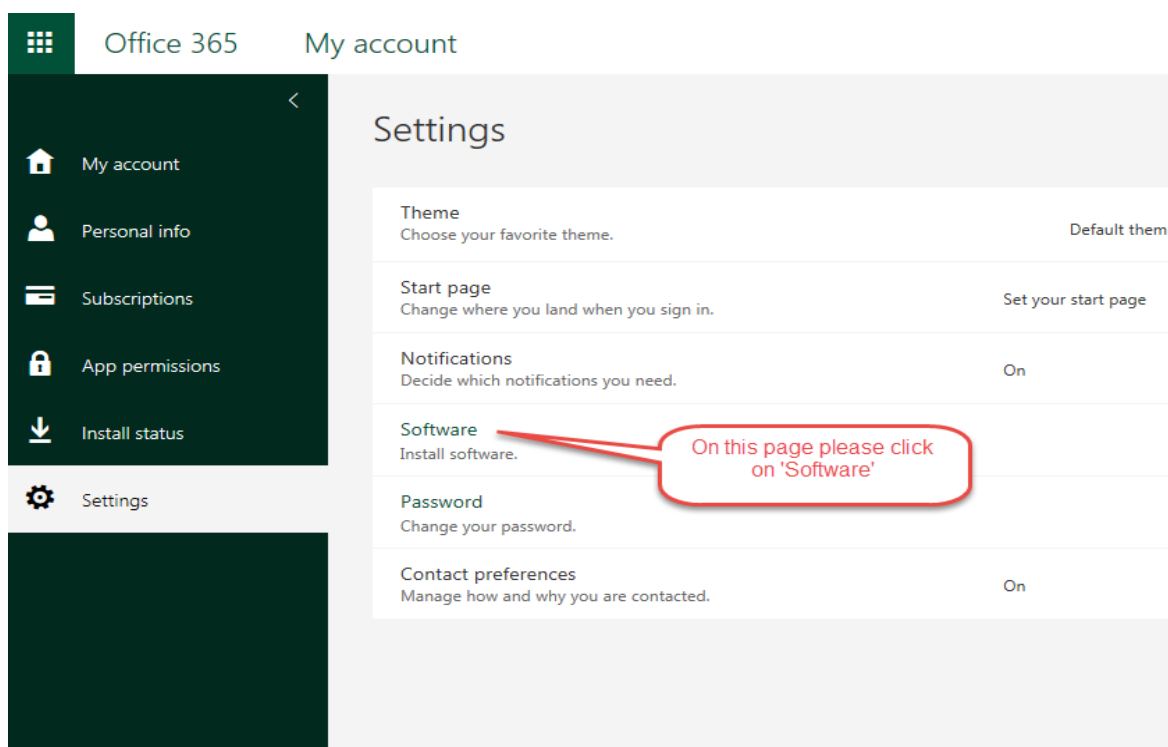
Office 365 My account

My account
Personal info
Subscriptions
App permissions
Install status
Settings

Settings

Theme
Choose your favorite theme.
Default them

Start page
Change where you land when you sign in.
Set your start page

Notifications
Decide which notifications you need.
On

Software
Install software.

On this page please click on 'Software'

Password
Change your password.

Contact preferences
Manage how and why you are contacted.
On